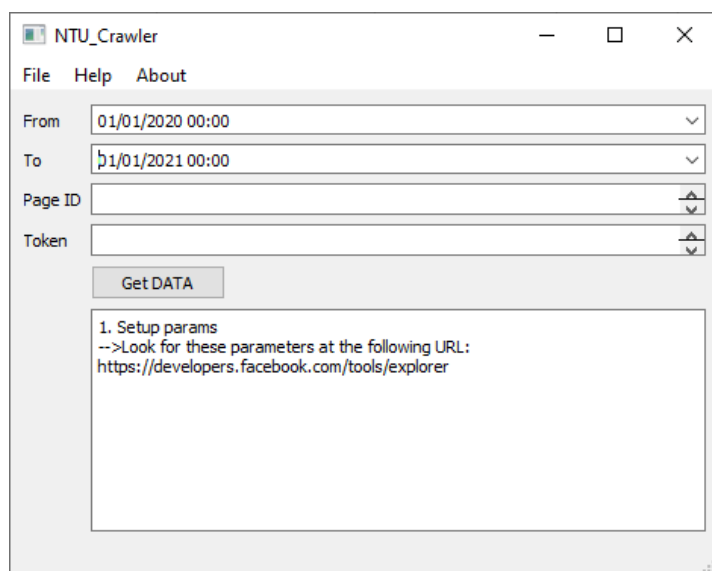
NTU_Crawler

File Help About

From 01/01/2020 00:00

To 01/01/2021 00:00

Page ID

Token

Get DATA

1. Setup params
-->Look for these parameters at the following URL:
https://developers.facebook.com/tools/explorer